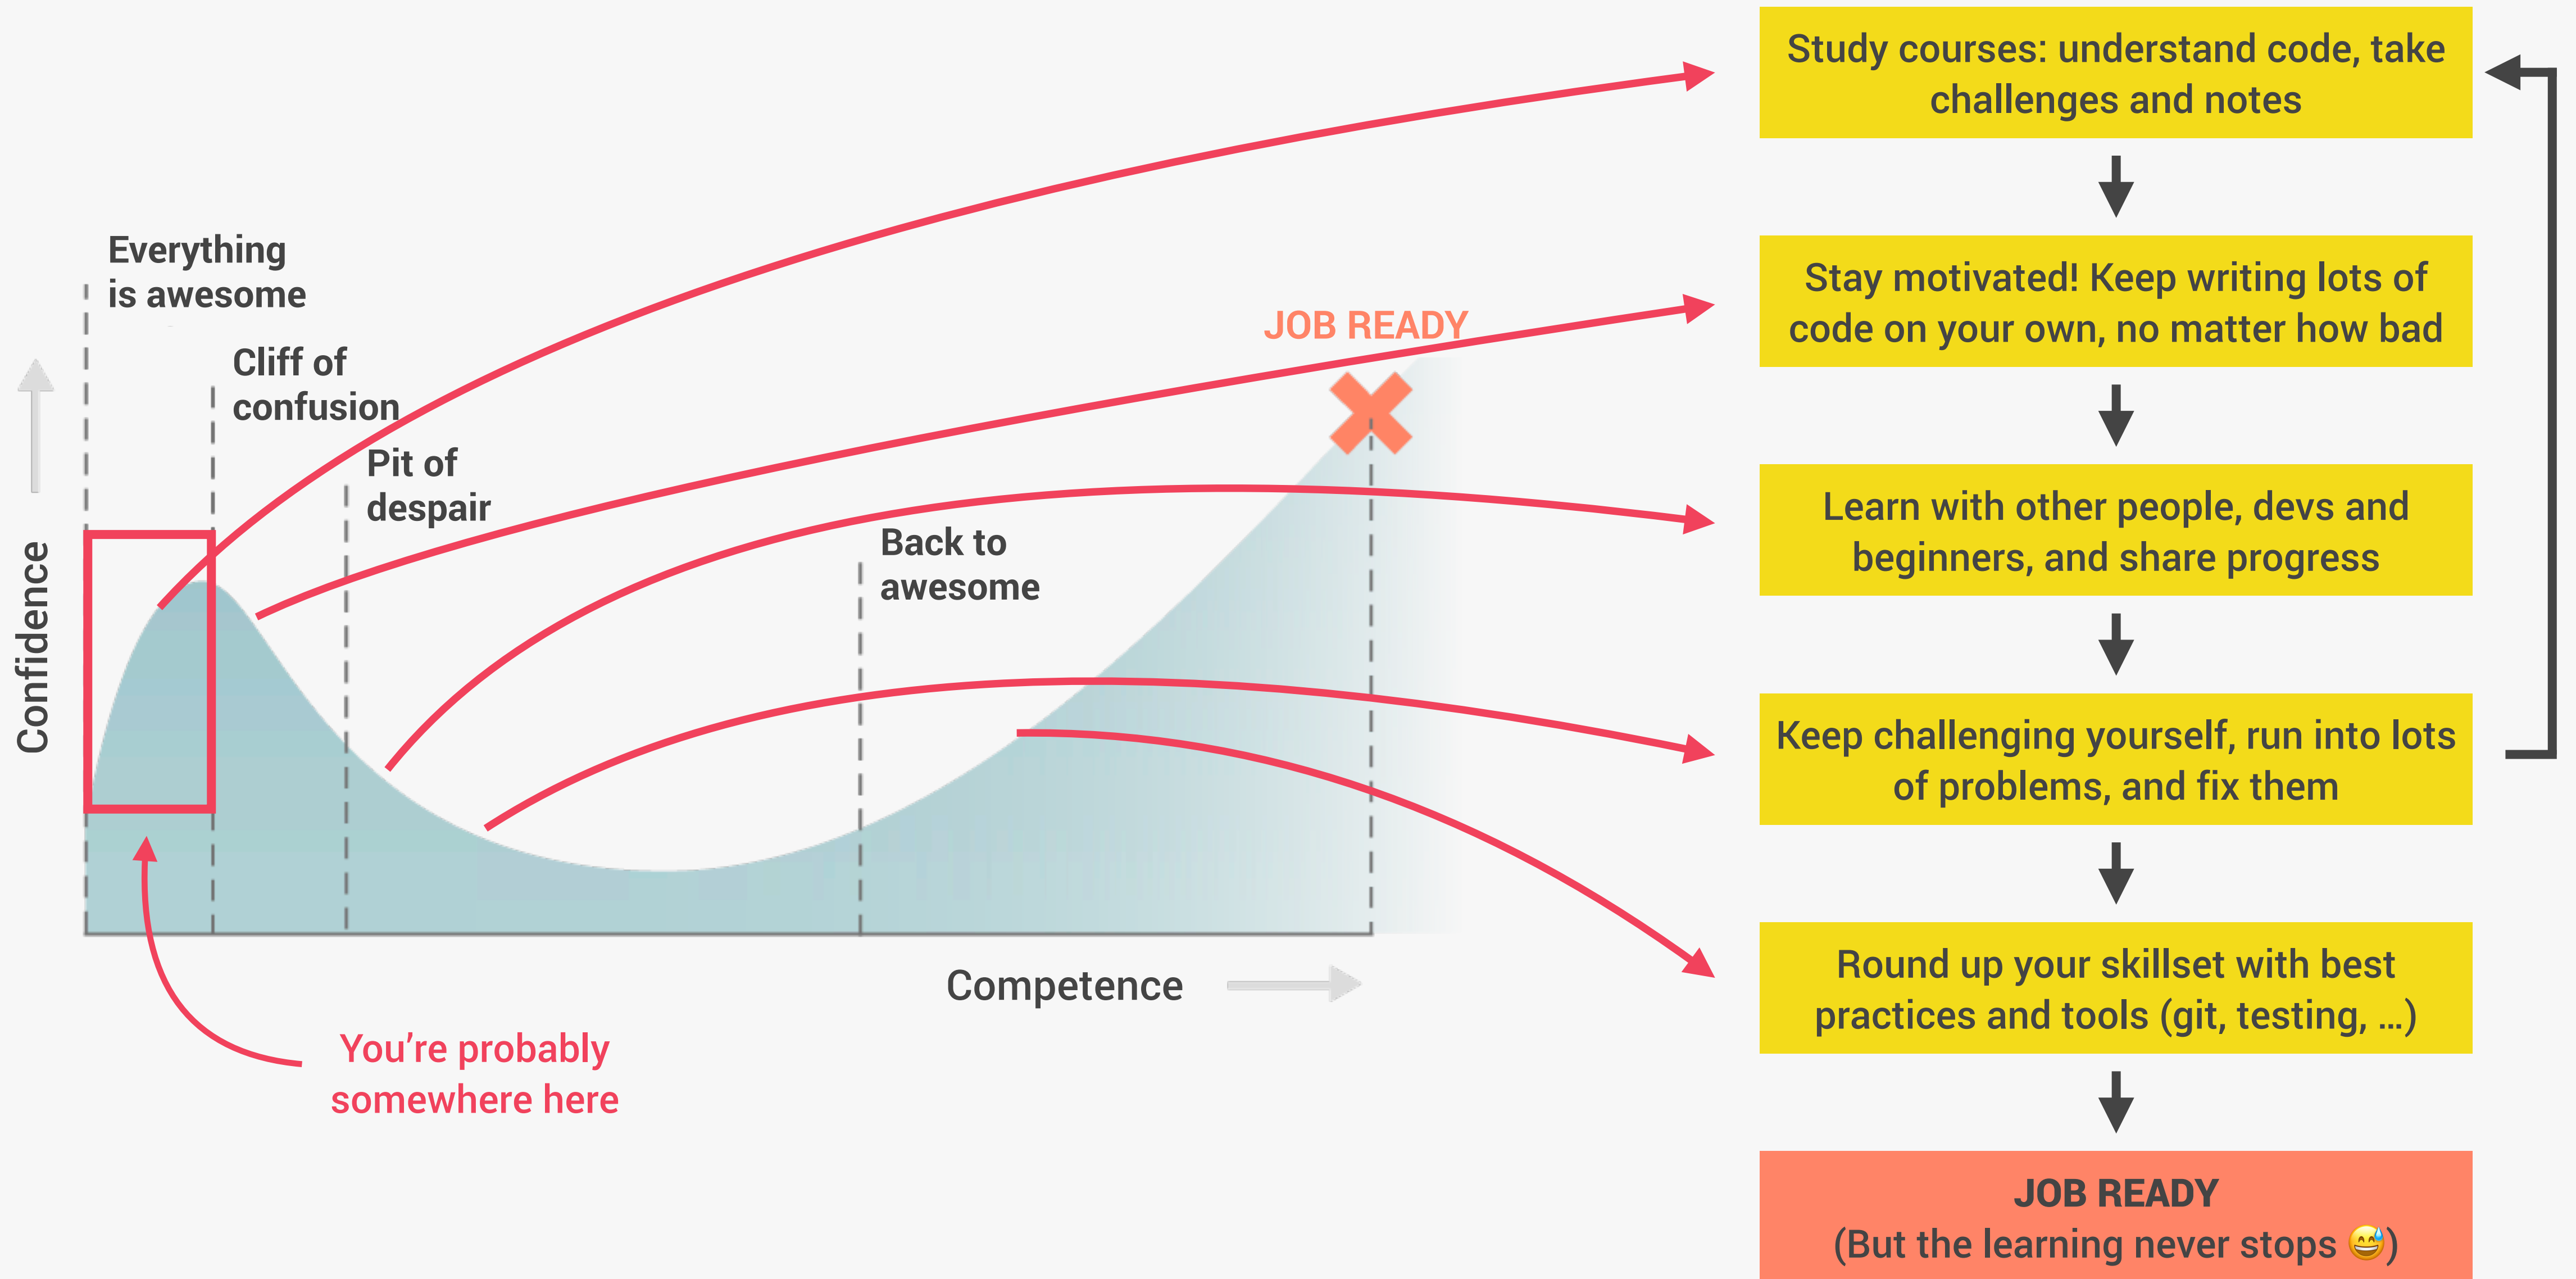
Everything is awesome

Cliff of confusion

Pit of despair

Back to awesome

JOB READY

Confidence

Competence

You're probably somewhere here

Study courses: understand code, take challenges and notes

Stay motivated! Keep writing lots of code on your own, no matter how bad

Learn with other people, devs and beginners, and share progress

Keep challenging yourself, run into lots of problems, and fix them

Round up your skillset with best practices and tools (git, testing, …)

JOB READY
(But the learning never stops 😅)